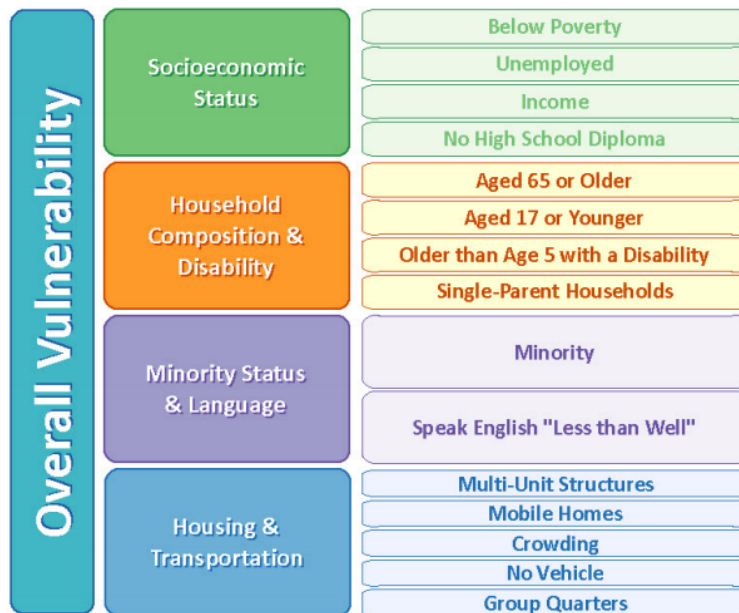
Overall Vulnerability

Socioeconomic Status

Below Poverty

Unemployed

Income

No High School Diploma

Household Composition & Disability

Aged 65 or Older

Aged 17 or Younger

Older than Age 5 with a Disability

Single-Parent Households

Minority Status & Language

Minority

Speak English "Less than Well"

Housing & Transportation

Multi-Unit Structures

Mobile Homes

Crowding

No Vehicle

Group Quarters